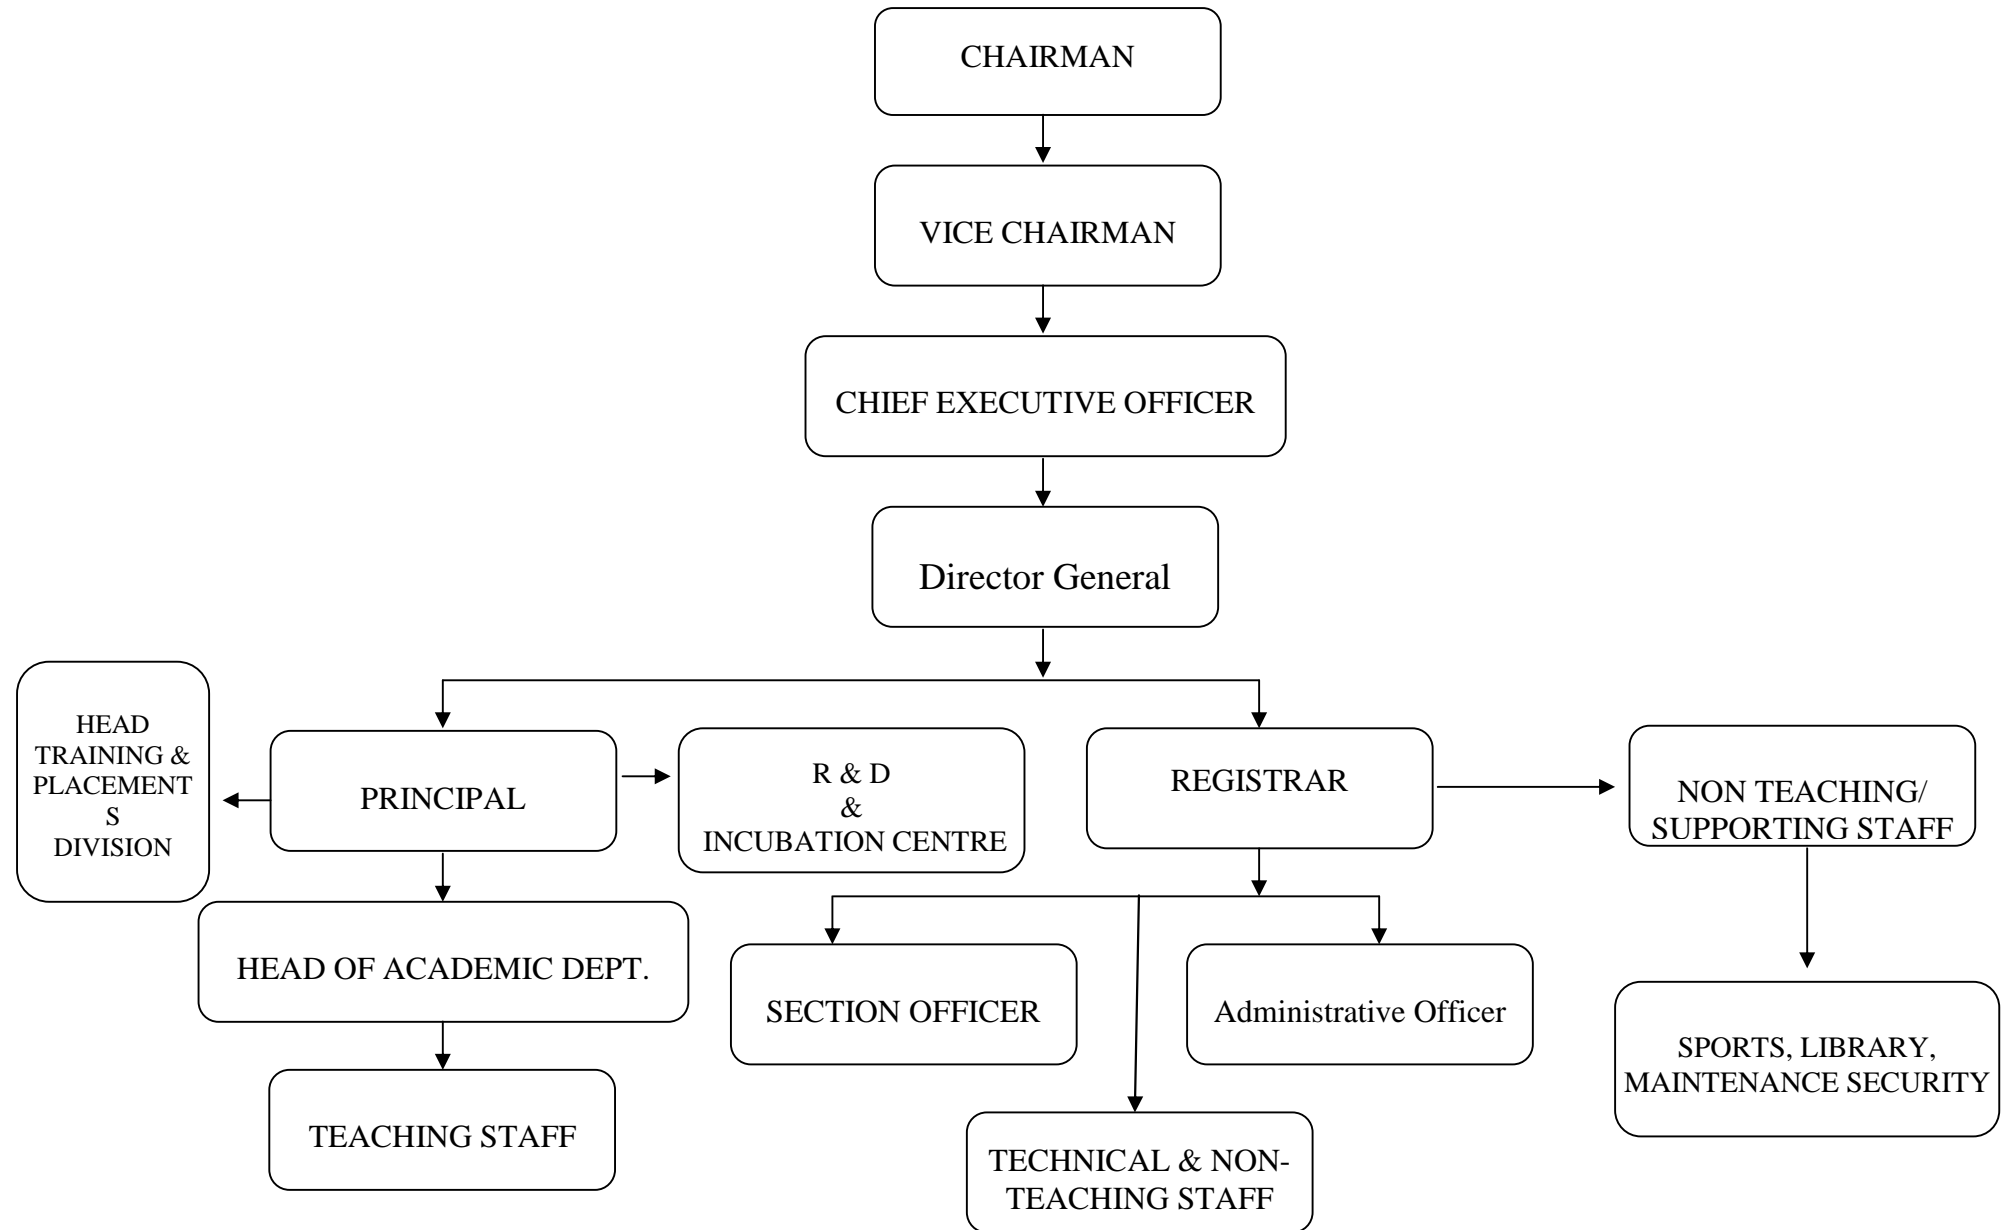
CHAIRMAN

VICE CHAIRMAN

CHIEF EXECUTIVE OFFICER

Director General

HEAD TRAINING & PLACEMENTS DIVISION

PRINCIPAL

R & D & INCUBATION CENTRE

REGISTRAR

NON TEACHING/ SUPPORTING STAFF

HEAD OF ACADEMIC DEPT.

SECTION OFFICER

Administrative Officer

SPORTS, LIBRARY, MAINTENANCE SECURITY

TEACHING STAFF

TECHNICAL & NON-TEACHING STAFF